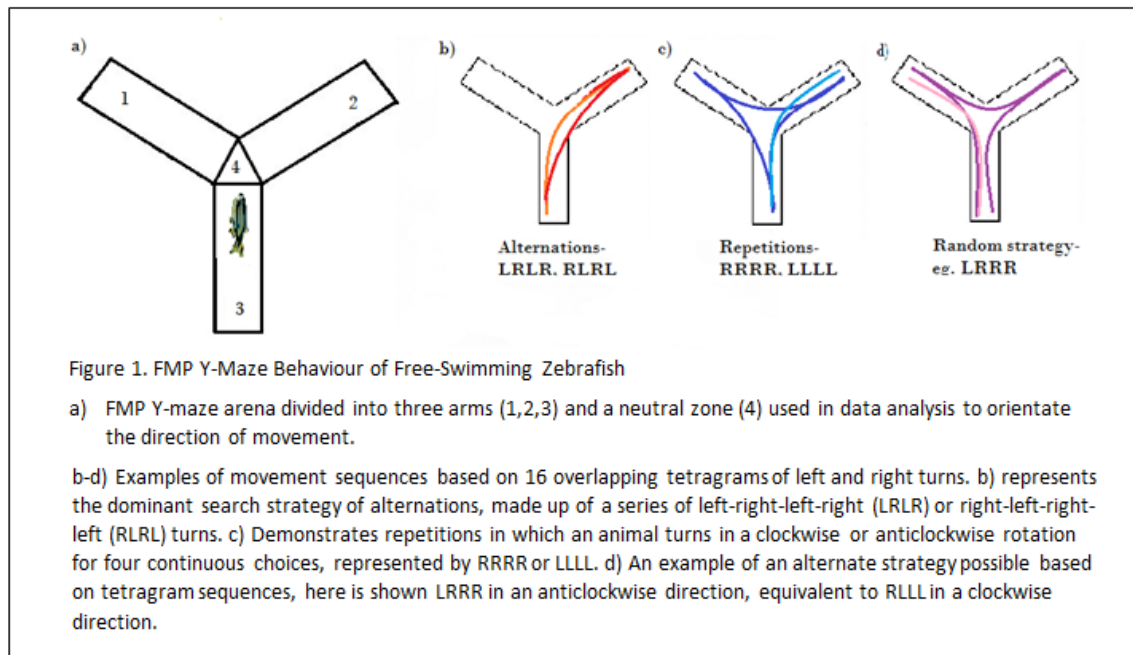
a)

1

2

4

3

b)

c)

d)

Alternations-
LRLR. RLRL

Repetitions-
RRRR. LLLL

Random strategy-
eg. LRRR

Figure 1. FMP Y-Maze Behaviour of Free-Swimming Zebrafish

a) FMP Y-maze arena divided into three arms (1,2,3) and a neutral zone (4) used in data analysis to orientate the direction of movement.

b-d) Examples of movement sequences based on 16 overlapping tetragrams of left and right turns. b) represents the dominant search strategy of alternations, made up of a series of left-right-left-right (LRLR) or right-left-right-left (RLRL) turns. c) Demonstrates repetitions in which an animal turns in a clockwise or anticlockwise rotation for four continuous choices, represented by RRRR or LLLL. d) An example of an alternate strategy possible based on tetragram sequences, here is shown LRRR in an anticlockwise direction, equivalent to RLLL in a clockwise direction.